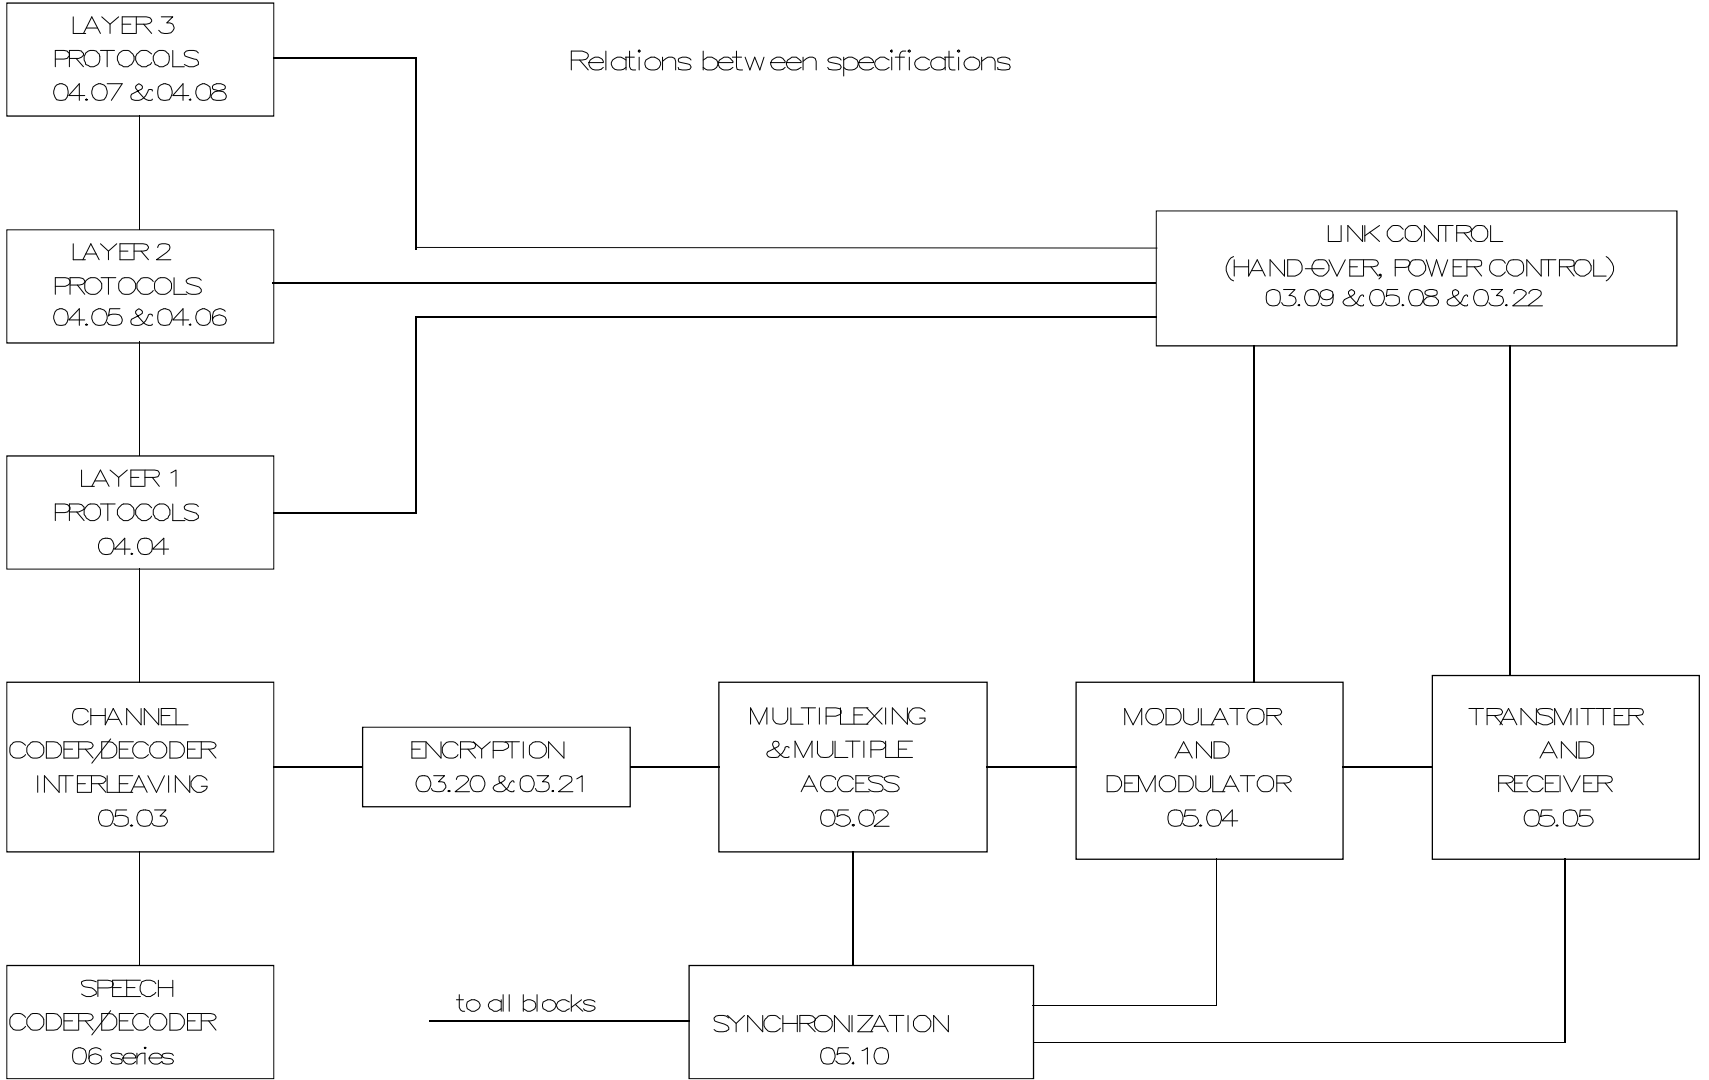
LAYER 3
PROTOCOLS
04.07 & 04.08

Relations between specifications

LAYER 2
PROTOCOLS
04.05 & 04.06

LINK CONTROL
(HAND-OVER, POWER CONTROL)
03.09 & 05.08 & 03.22

LAYER 1
PROTOCOLS
04.04

CHANNEL
CODER/DECODER
INTERLEAVING
05.03

ENCRYPTION
03.20 & 03.21

MULTIPLEXING
& MULTIPLE
ACCESS
05.02

MODULATOR
AND
DEMODULATOR
05.04

TRANSMITTER
AND
RECEIVER
05.05

SPEECH
CODER/DECODER
06 series

to all blocks

SYNCHRONIZATION
05.10